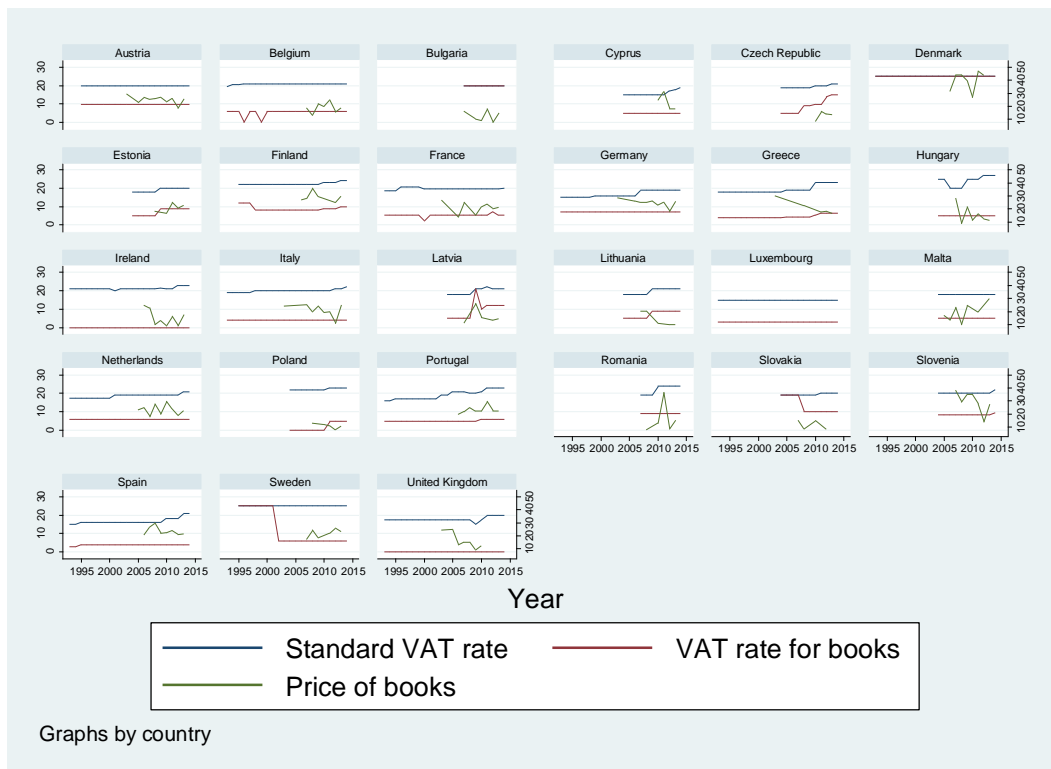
Austria
Belgium
Bulgaria
Cyprus
Czech Republic
Denmark
Estonia
Finland
France
Germany
Greece
Hungary
Ireland
Italy
Latvia
Lithuania
Luxembourg
Malta
Netherlands
Poland
Portugal
Romania
Slovakia
Slovenia
Spain
Sweden
United Kingdom

0 10 20 30
10 20 30 40 50

1995 2000 2005 2010 2015

Year

Standard VAT rate
VAT rate for books
Price of books

Graphs by country